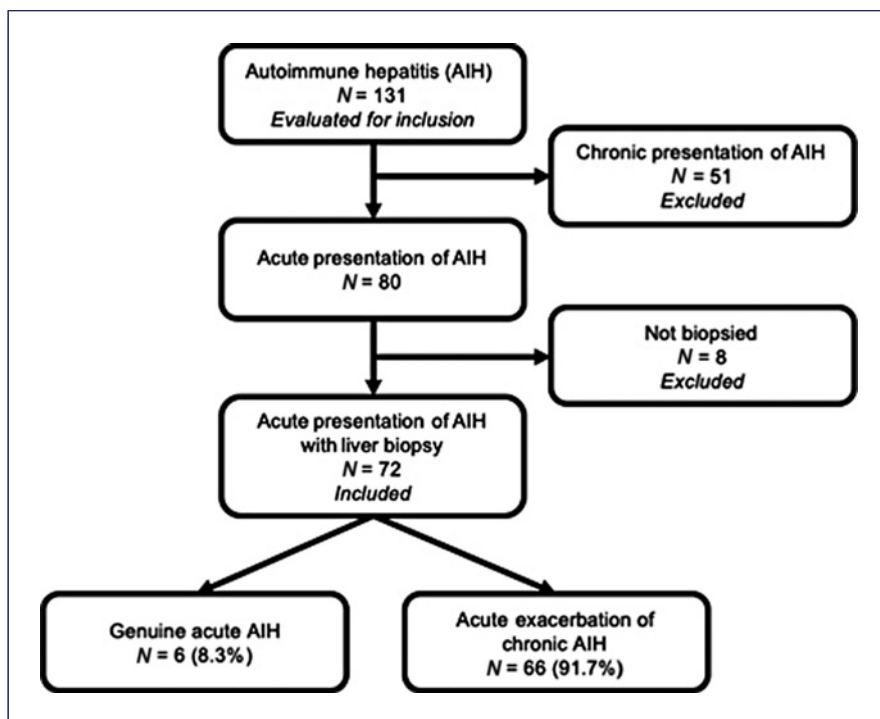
Autoimmune hepatitis (AIH)
$N$ = 131
*Evaluated for inclusion*

Chronic presentation of AIH
$N$ = 51
*Excluded*

Acute presentation of AIH
$N$ = 80

Not biopsied
$N$ = 8
*Excluded*

Acute presentation of AIH with liver biopsy
$N$ = 72
*Included*

Genuine acute AIH
$N$ = 6 (8.3%)

Acute exacerbation of chronic AIH
$N$ = 66 (91.7%)